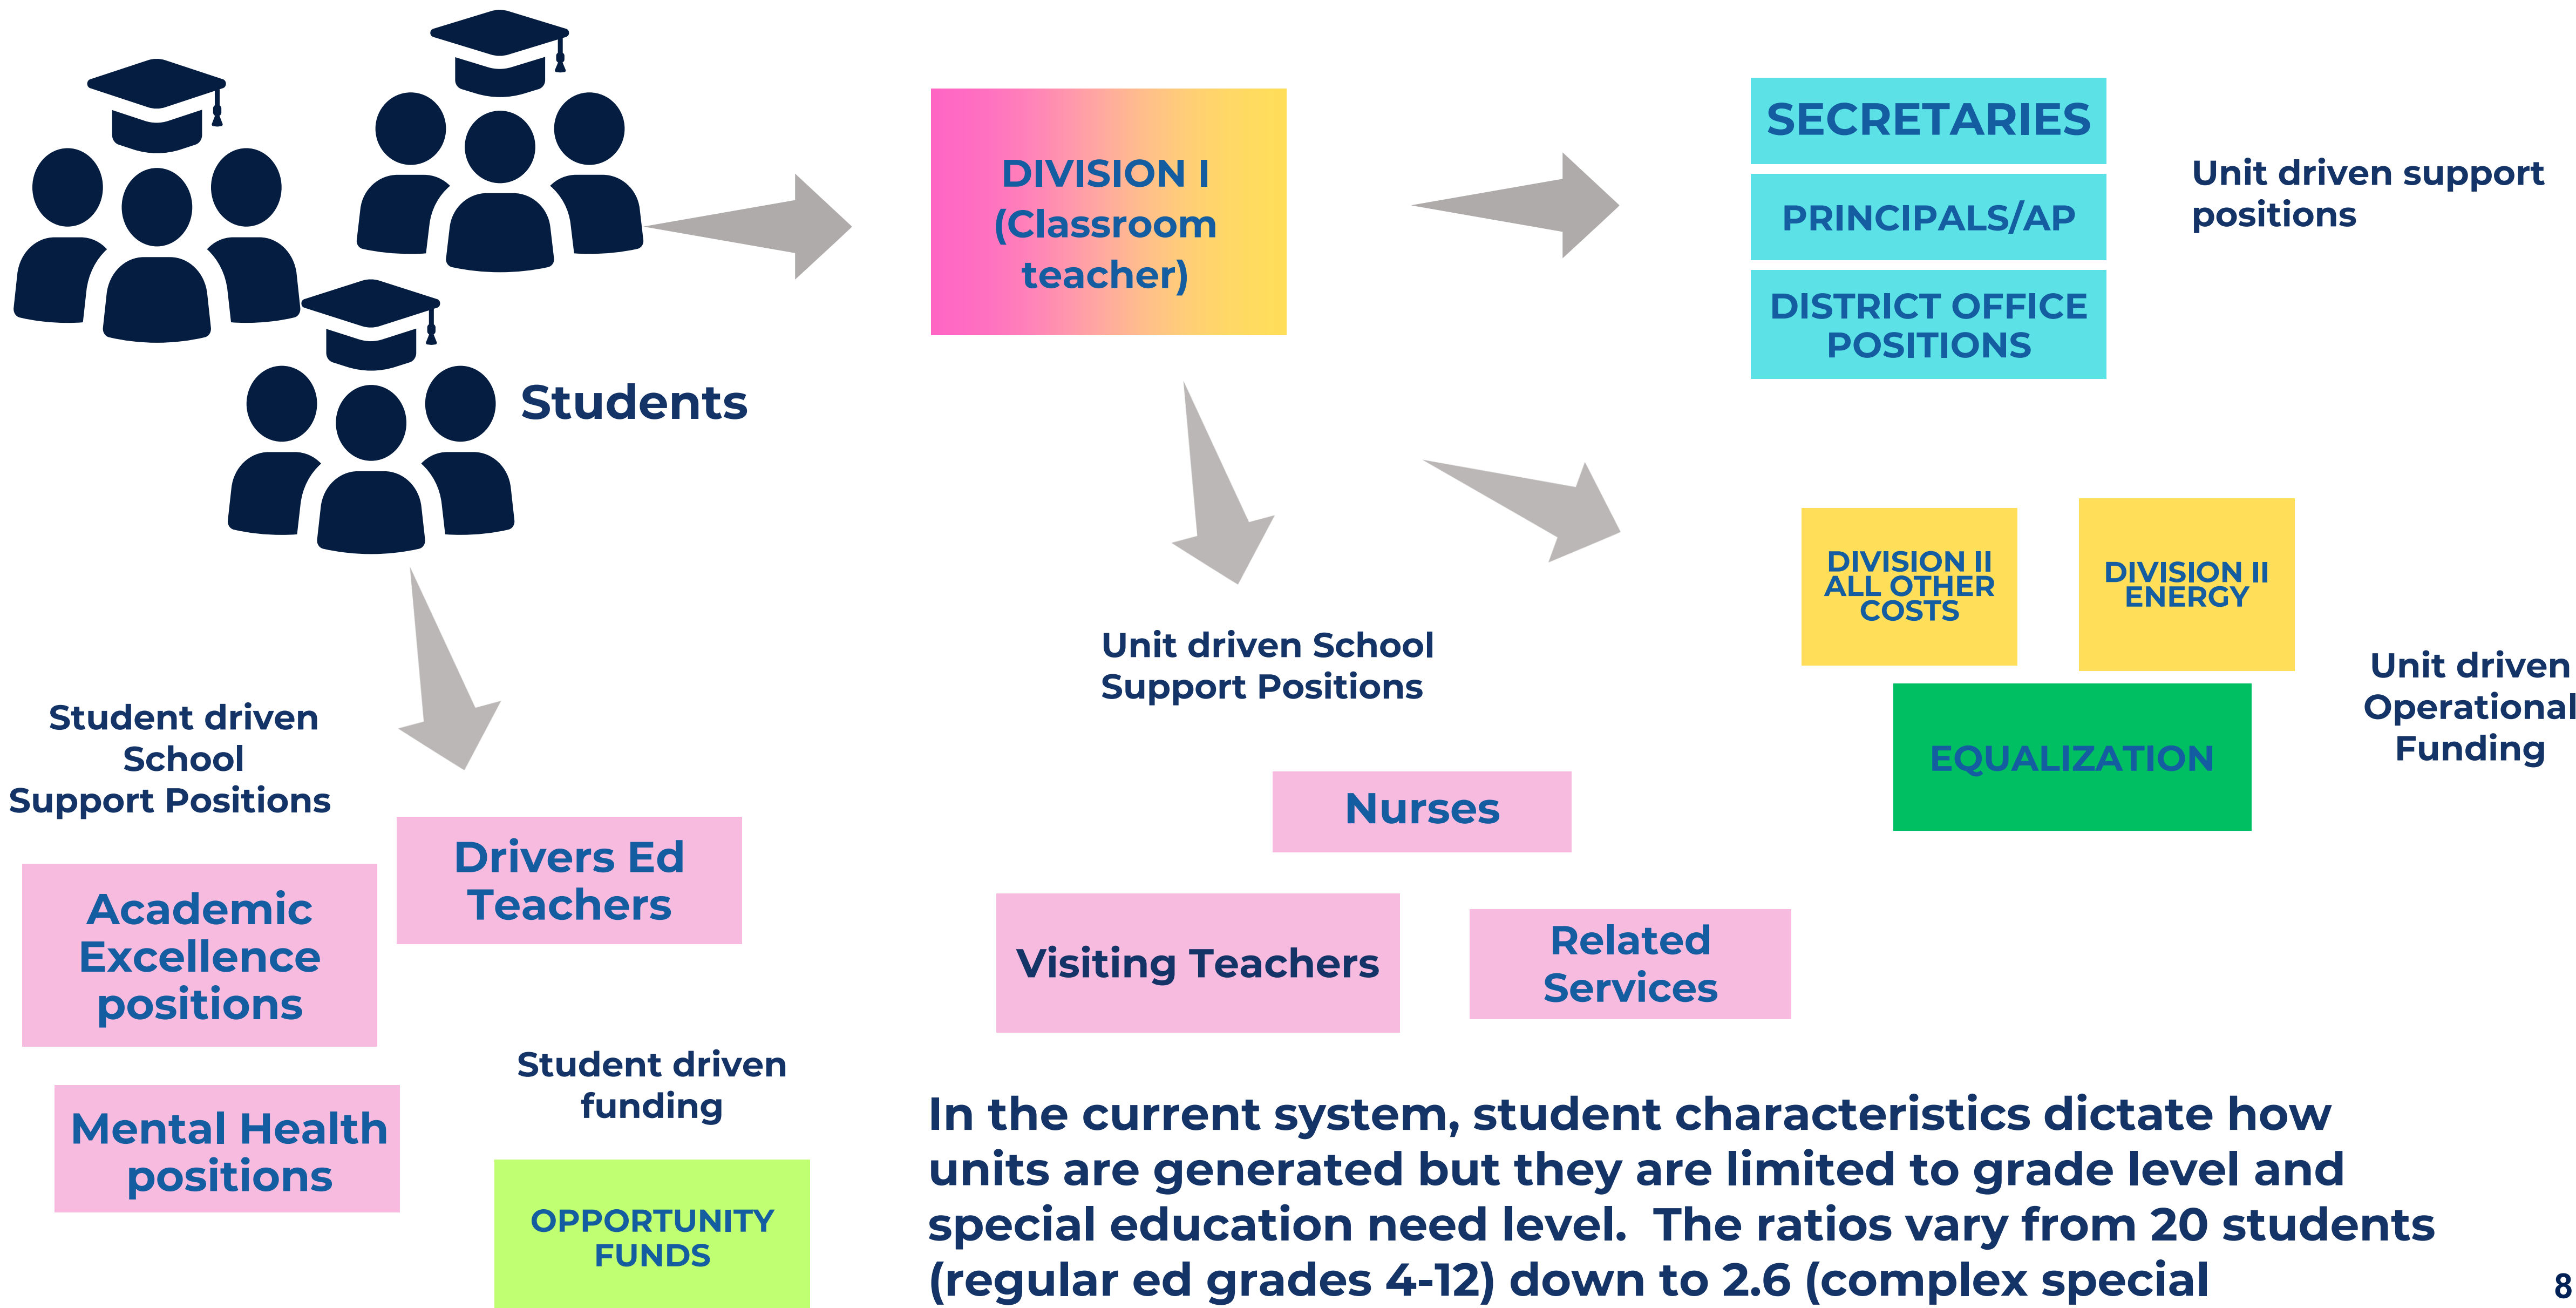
Students

DIVISION I (Classroom teacher)

SECRETARIES

PRINCIPALS/AP

DISTRICT OFFICE POSITIONS

Unit driven support positions

DIVISION II ALL OTHER COSTS

DIVISION II ENERGY

EQUALIZATION

Unit driven Operational Funding

Unit driven School Support Positions

Nurses

Visiting Teachers

Related Services

Student driven School Support Positions

Drivers Ed Teachers

Academic Excellence positions

Mental Health positions

Student driven funding

OPPORTUNITY FUNDS

In the current system, student characteristics dictate how units are generated but they are limited to grade level and special education need level. The ratios vary from 20 students (regular ed grades 4-12) down to 2.6 (complex special

8